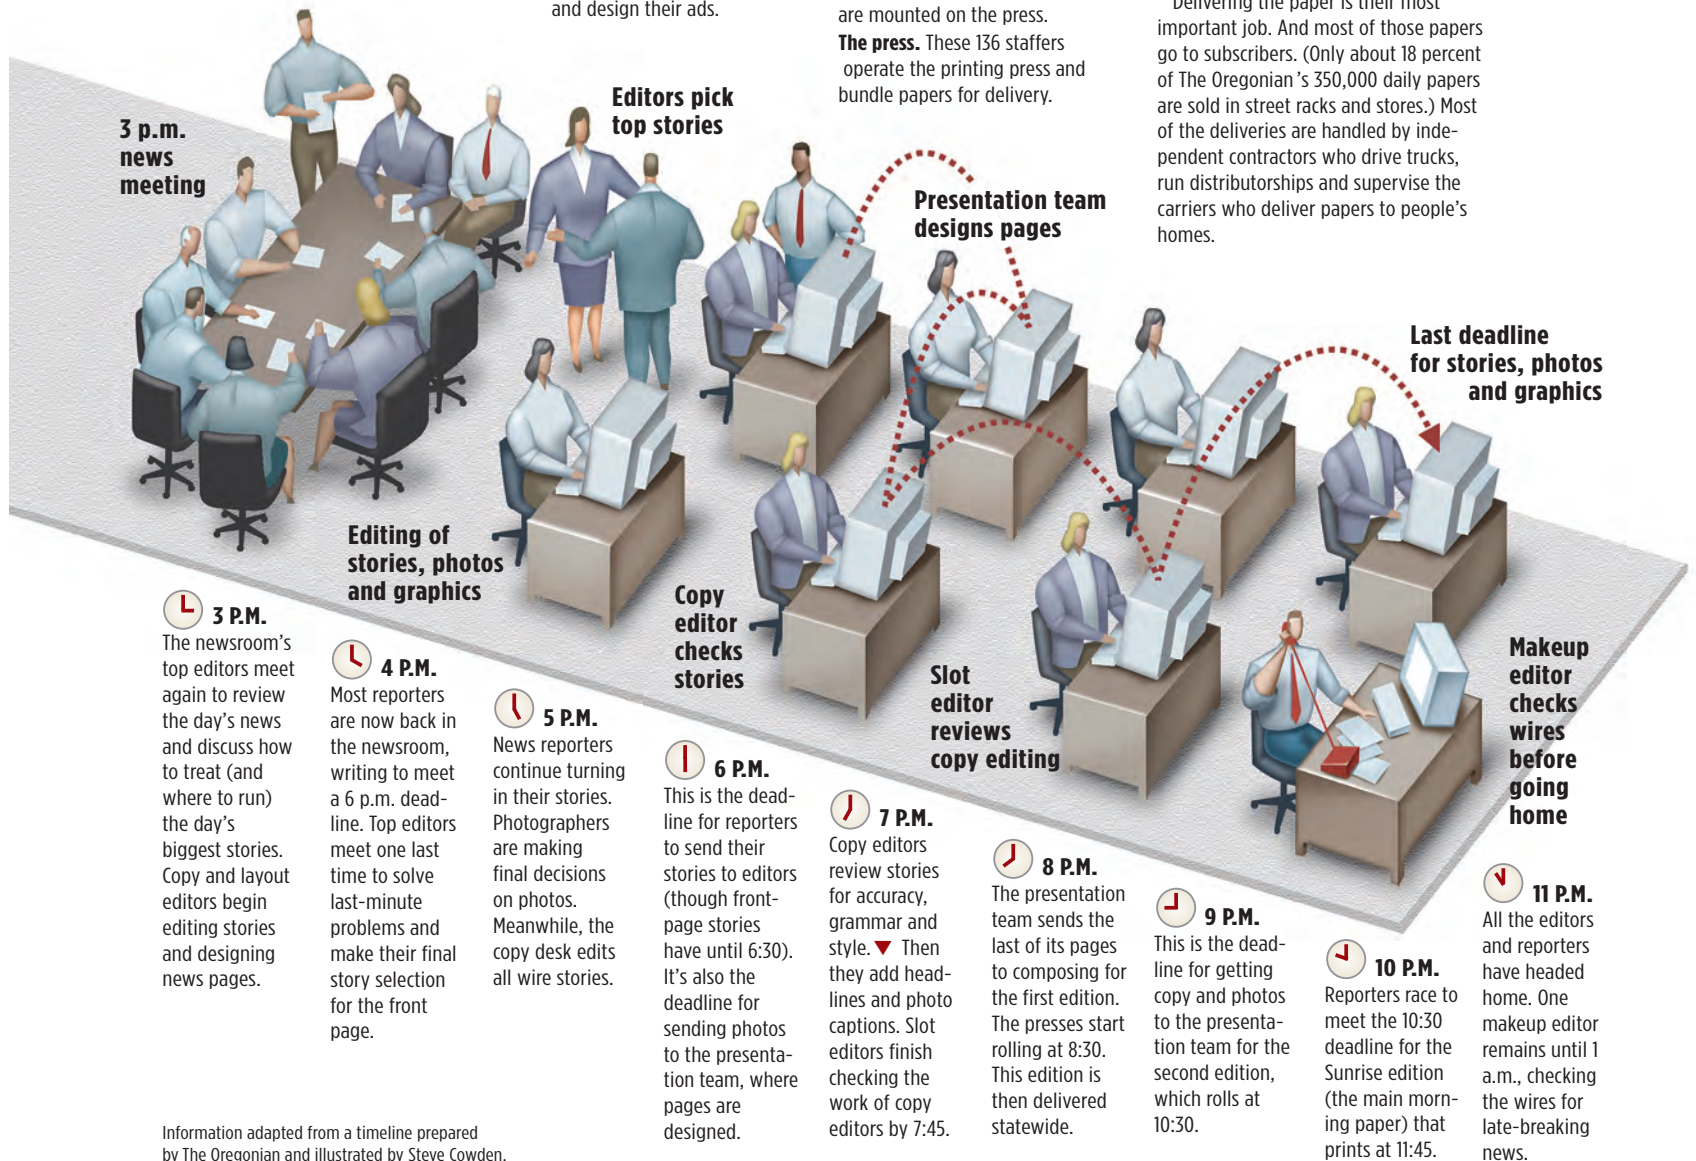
and design their ads.

are mounted on the press.

**The press.** These 136 staffers operate the printing press and bundle papers for delivery.

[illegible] important job. And most of those papers go to subscribers. (Only about 18 percent of The Oregonian's 350,000 daily papers are sold in street racks and stores.) Most of the deliveries are handled by independent contractors who drive trucks, run distributorships and supervise the carriers who deliver papers to people's homes.

3 p.m. news meeting

Editors pick top stories

Presentation team designs pages

Last deadline for stories, photos and graphics

Editing of stories, photos and graphics

Copy editor checks stories

Slot editor reviews copy editing

Makeup editor checks wires before going home

3 P.M.
The newsroom's top editors meet again to review the day's news and discuss how to treat (and where to run) the day's biggest stories. Copy and layout editors begin editing stories and designing news pages.

4 P.M.
Most reporters are now back in the newsroom, writing to meet a 6 p.m. deadline. Top editors meet one last time to solve last-minute problems and make their final story selection for the front page.

5 P.M.
News reporters continue turning in their stories. Photographers are making final decisions on photos. Meanwhile, the copy desk edits all wire stories.

6 P.M.
This is the deadline for reporters to send their stories to editors (though front-page stories have until 6:30). It's also the deadline for sending photos to the presentation team, where pages are designed.

7 P.M.
Copy editors review stories for accuracy, grammar and style. ▼ Then they add headlines and photo captions. Slot editors finish checking the work of copy editors by 7:45.

8 P.M.
The presentation team sends the last of its pages to composing for the first edition. The presses start rolling at 8:30. This edition is then delivered statewide.

9 P.M.
This is the deadline for getting copy and photos to the presentation team for the second edition, which rolls at 10:30.

10 P.M.
Reporters race to meet the 10:30 deadline for the Sunrise edition (the main morning paper) that prints at 11:45.

11 P.M.
All the editors and reporters have headed home. One makeup editor remains until 1 a.m., checking the wires for late-breaking news.

Information adapted from a timeline prepared by The Oregonian and illustrated by Steve Cowden.